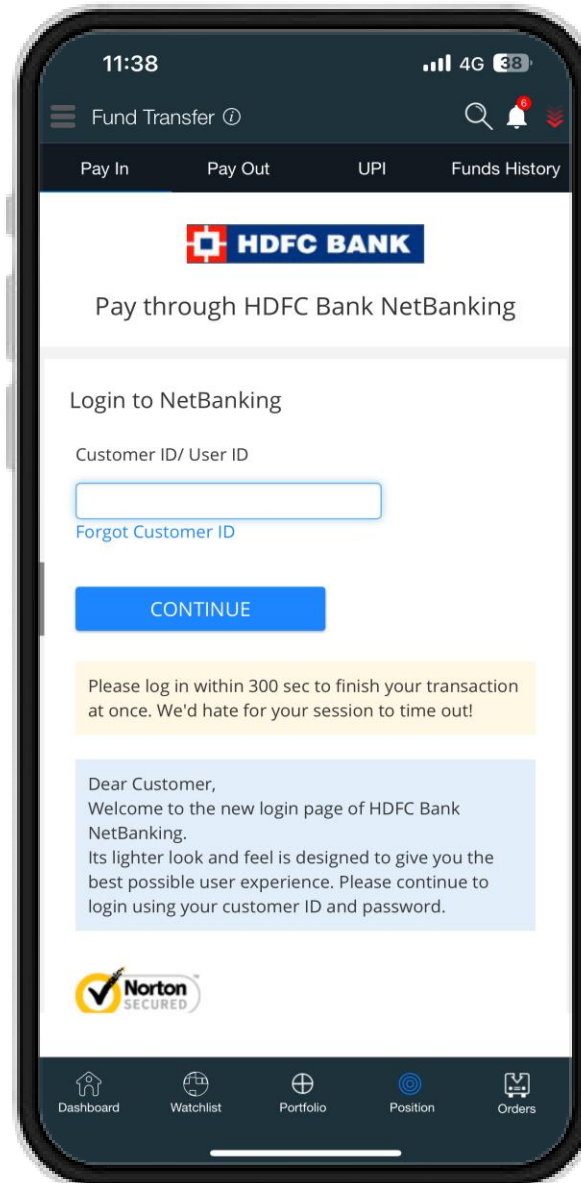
11:38 4G 38

Fund Transfer ⓘ

6

Pay In | Pay Out | UPI | Funds History

HDFC BANK

Pay through HDFC Bank NetBanking

Login to NetBanking

Customer ID/ User ID

Forgot Customer ID

CONTINUE

Please log in within 300 sec to finish your transaction at once. We'd hate for your session to time out!

Dear Customer,
Welcome to the new login page of HDFC Bank NetBanking.
Its lighter look and feel is designed to give you the best possible user experience. Please continue to login using your customer ID and password.

Norton SECURED

Dashboard | Watchlist | Portfolio | Position | Orders